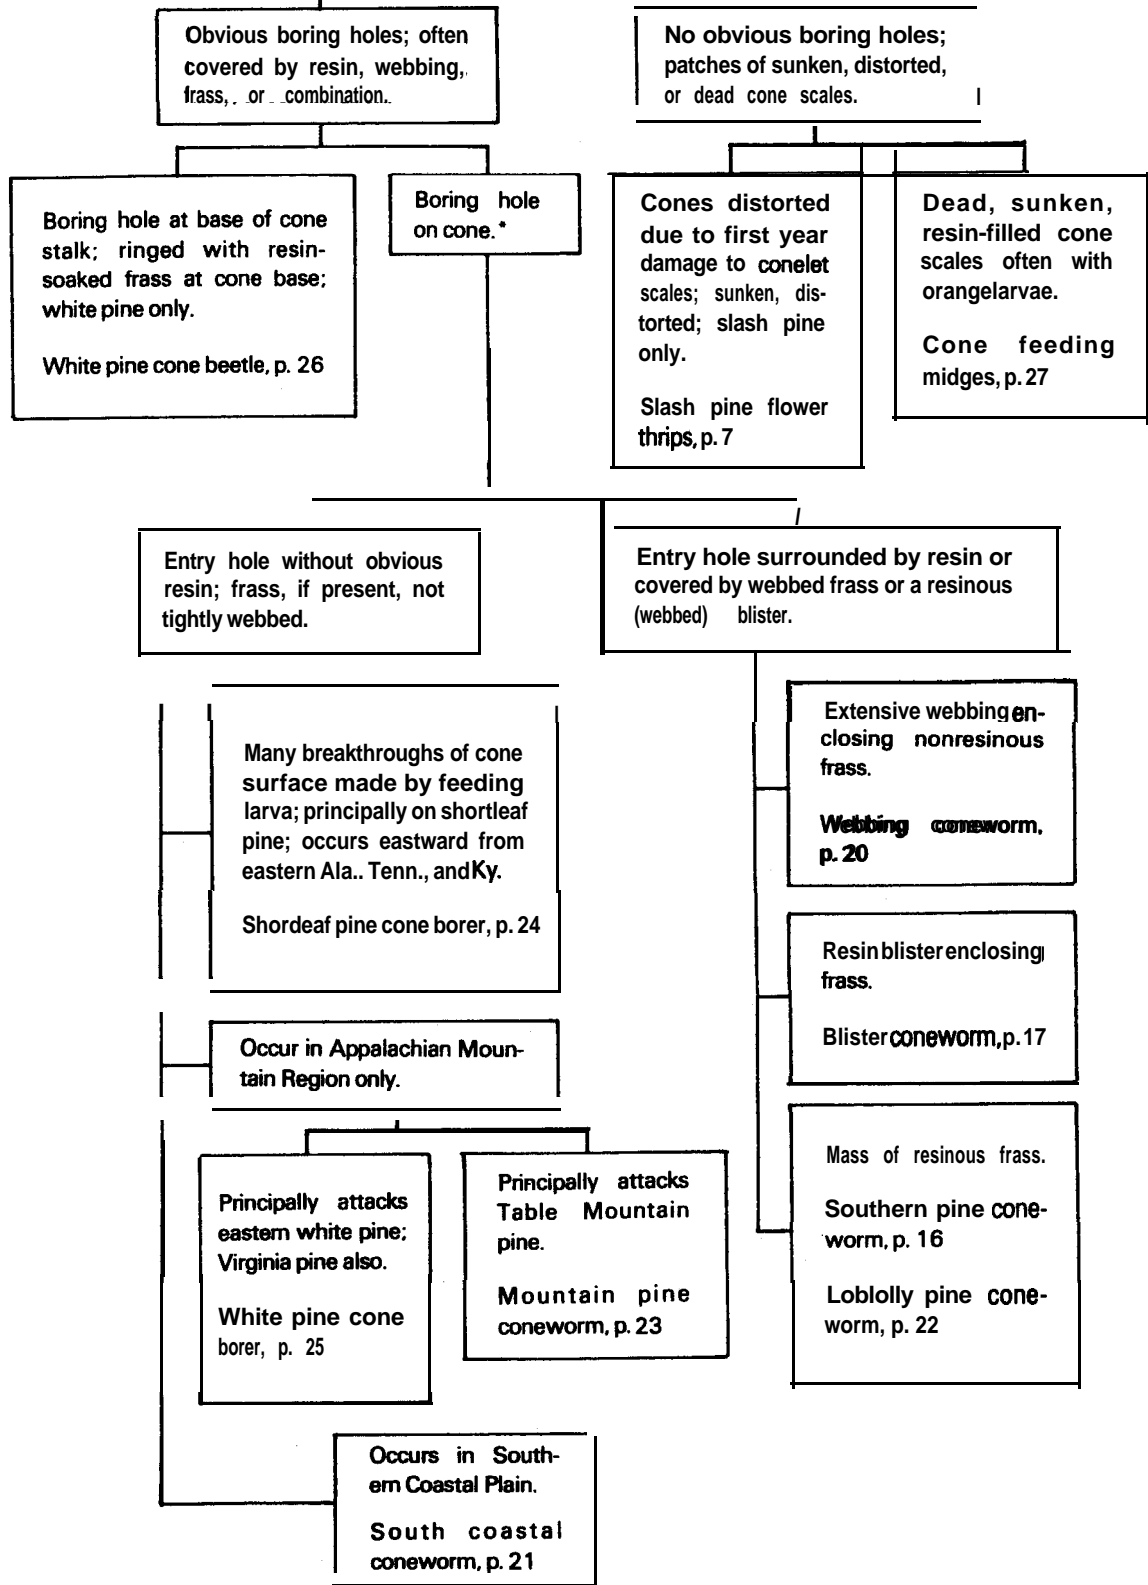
Obvious boring holes; often covered by resin, webbing, frass, or combination.

No obvious boring holes; patches of sunken, distorted, or dead cone scales.

Boring hole at base of cone stalk; ringed with resin-soaked frass at cone base; white pine only.

White pine cone beetle, p. 26

Boring hole on cone.*

Cones distorted due to first year damage to conelet scales; sunken, distorted; slash pine only.

Slash pine flower thrips, p. 7

Dead, sunken, resin-filled cone scales often with orangelarvae.

Cone feeding midges, p. 27

Entry hole without obvious resin; frass, if present, not tightly webbed.

Entry hole surrounded by resin or covered by webbed frass or a resinous (webbed) blister.

Many breakthroughs of cone surface made by feeding larva; principally on shortleaf pine; occurs eastward from eastern Ala.. Tenn., andKy.

Shordeaf pine cone borer, p. 24

Extensive webbing enclosing nonresinous frass.

Webbing coneworm, p. 20

Resinblisterenclosing frass.

Blisterconeworm,p.17

Occur in Appalachian Mountain Region only.

Principally attacks eastern white pine; Virginia pine also.

White pine cone borer, p. 25

Principally attacks Table Mountain pine.

Mountain pine coneworm, p. 23

Mass of resinous frass.

Southern pine coneworm, p. 16

Loblolly pine coneworm, p. 22

Occurs in Southern Coastal Plain.

South coastal coneworm, p. 21